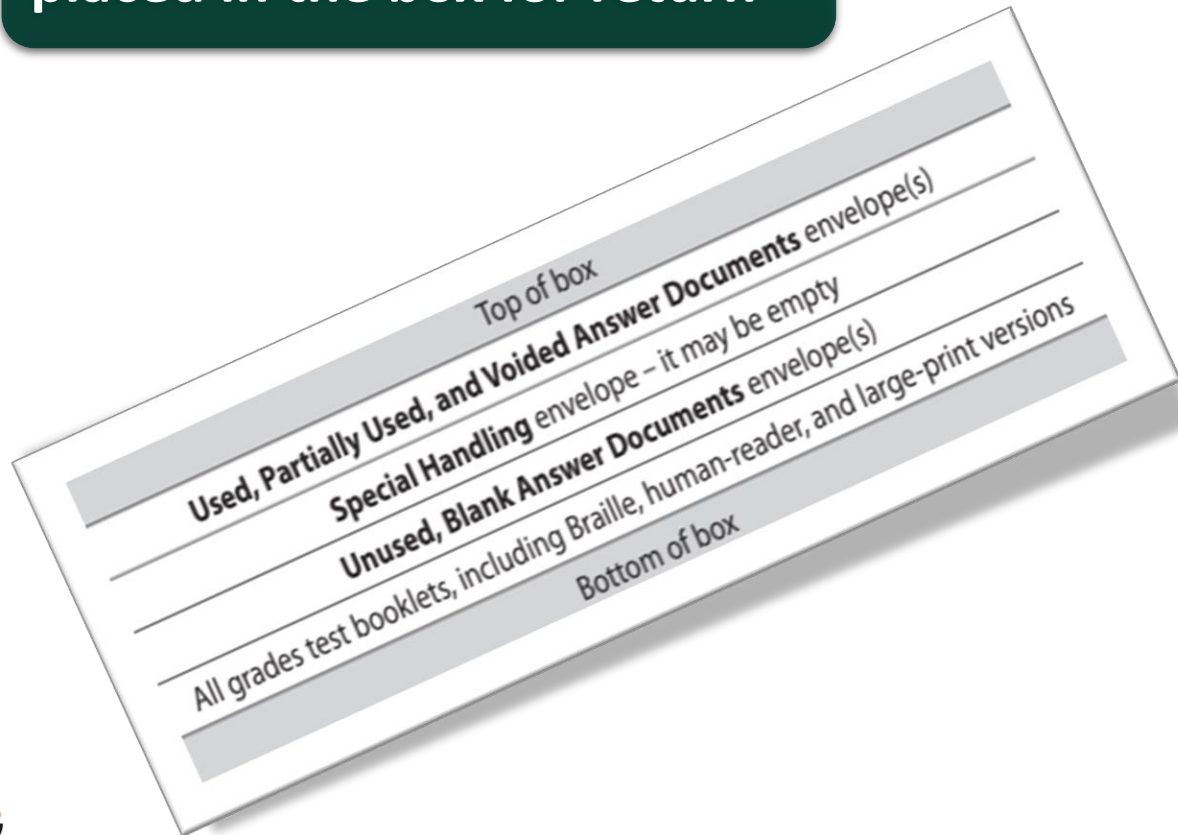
placed in the box for return

Top of box

Used, Partially Used, and Voided Answer Documents envelope(s)

Special Handling envelope – it may be empty

Unused, Blank Answer Documents envelope(s)

All grades test booklets, including Braille, human-reader, and large-print versions

Bottom of box